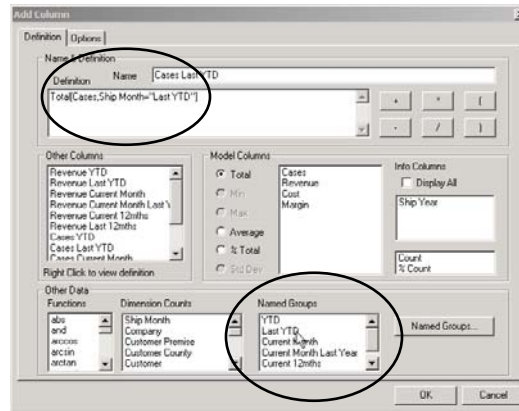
Add Column

Definition | Options

Name & Definition

Name: Cases Last YTD

Definition

Total[Cases,Ship Month="Last YTD"]

+ * (
- / )

Other Columns

Revenue YTD
Revenue Last YTD
Revenue Current Month
Revenue Current Month Last Y
Revenue Current 12mths
Revenue Last 12mths
Cases YTD
Cases Last YTD
Cases Current Month

Right Click to view definition

Model Columns

Total
Min
Max
Average
% Total
Std Dev

Cases
Revenue
Cost
Margin

Into Columns

Display All

Ship Year

Count
% Count

Other Data

Functions

abs
and
arccos
arcsin
arctan

Dimension Counts

Ship Month
Company
Customer Premise
Customer County
Customer

Named Groups

YTD
Last YTD
Current Month
Current Month Last Year
Current 12mths

Named Groups...

OK Cancel